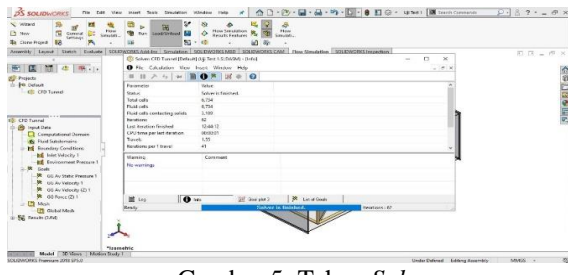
SOLIDWORKS File Edit View Insert Tools Simulation Window Help

Wizard
New
Clone Project

General Settings
Flow Simulati...
Run
Load Results
Flow Simulation Results Features
Flow Simulati...

Assembly Layout Sketch Evaluate SOLIDWORKS Add-Ins Simulation SOLIDWORKS MBD SOLIDWORKS CAM Flow Simulation SOLIDWORKS Inspection

Projects
Default
CFD Tunnel

CFD Tunnel
Input Data
Computational Domain
Fluid Subdomains
Boundary Conditions
Inlet Velocity 1
Environment Pressure 1
Goals
GG Av Static Pressure 1
GG Av Velocity 1
GG Av Velocity (Z) 1
GG Force (Z) 1
Mesh
Global Mesh
Results (1.fld)

Solver: CFD Tunnel [Default (A)] Test 1.0.SLDASM - [Info]
File Calculation View Insert Window Help

| Parameter | Value |
|---|---|
| Status | Solver is finished. |
| Total cells | 6,754 |
| Fluid cells | 6,754 |
| Fluid cells contacting solids | 2,180 |
| Iterations | 82 |
| Last iteration finished | 12:48:12 |
| CPU time per last iteration | 00:00:01 |
| Travels | 1.73 |
| Iterations per 1 travel | 41 |

| Warning | Comment |
|---|---|
| No warnings | |

Log
Info
Goal plot 1
List of Goals

Ready
Solver is finished.
Iterations : 82

*Isometric

Model 3D Views Motion Study 1

SOLIDWORKS Premium 2018 SP5.0
Under Defined Editing Assembly MMGS

Gambar 5. Tahap Solve